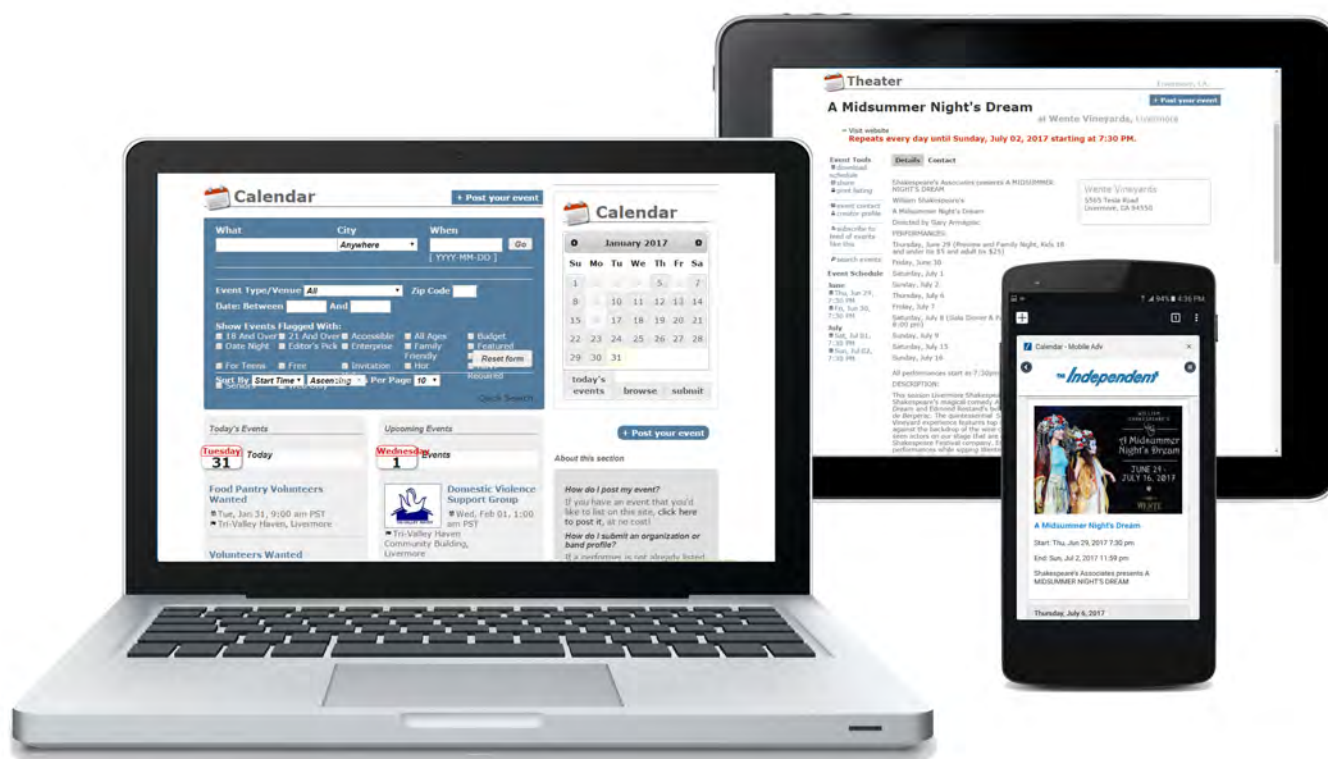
Calendar

+ Post your event

What

City

Anywhere

When

Go

[ YYYY-MM-DD ]

Event Type/Venue All

Zip Code

Date: Between

And

Show Events Flagged With:

18 And Over

21 And Over

Accessible

All Ages

Budget

Date Night

Editor's Pick

Enterprise

Family Friendly

Featured

For Teens

Free

Invitation

Hot

Reset form

Sort By Start Time Ascending Per Page 10

Quick Search

Today's Events

Tuesday 31 Today

Food Pantry Volunteers Wanted

Tue, Jan 31, 9:00 am PST

Tri-Valley Haven, Livermore

Volunteers Wanted

Upcoming Events

Wednesday 1 Events

Domestic Violence Support Group

Wed, Feb 01, 1:00 am PST

Tri-Valley Haven Community Building, Livermore

Calendar

January 2017

| Su | Mo | Tu | We | Th | Fr | Sa |
|---|---|---|---|---|---|---|
| | | | | | 5 | 7 |
| 8 | | 10 | 11 | 12 | 13 | 14 |
| 15 | | 17 | 18 | 19 | 20 | 21 |
| 22 | 23 | 24 | 25 | 26 | 27 | 28 |
| 29 | 30 | 31 | | | | |

today's events

browse

submit

+ Post your event

About this section

How do I post my event?

If you have an event that you'd like to list on this site, click here to post it, at no cost!

How do I submit an organization or band profile?

Theater

+ Post your event

A Midsummer Night's Dream

at Wente Vineyards, Livermore

Visit website

Repeats every day until Sunday, July 02, 2017 starting at 7:30 PM.

Event Tools

Details

Contact

Wente Vineyards

5565 Tesla Road

Livermore, CA 94550

Event Schedule

Saturday, July 1

Sunday, July 2

Thursday, July 6

Friday, July 7

Saturday, July 9

Sunday, July 15

Sunday, July 16

DESCRIPTION:

Calendar - Mobile Adv

The Independent

A Midsummer Night's Dream

JUNE 29 - JULY 16, 2017

A Midsummer Night's Dream

Start: Thu, Jun 29, 2017 7:30 pm

End: Sun, Jul 2, 2017 11:59 pm

Shakespeare's Associates presents A MIDSUMMER NIGHT'S DREAM

Thursday, July 6, 2017